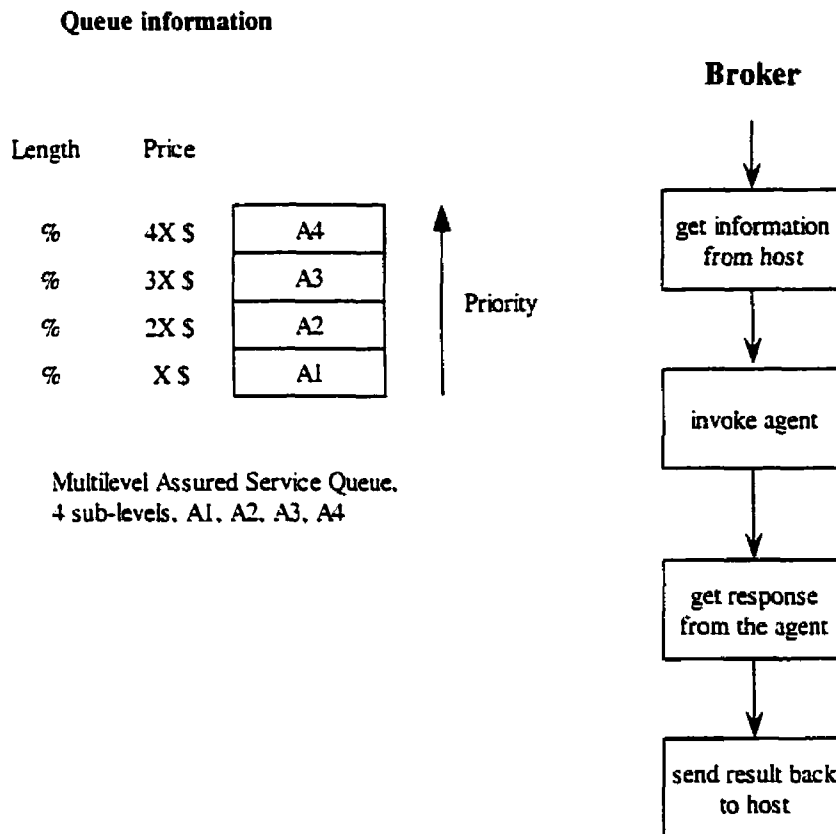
Queue information

| Length | Price | |
|---|---|---|
| % | 4X $ | A4 |
| % | 3X $ | A3 |
| % | 2X $ | A2 |
| % | X $ | A1 |

Priority

Multilevel Assured Service Queue, 4 sub-levels, A1, A2, A3, A4

Broker

get information from host

invoke agent

get response from the agent

send result back to host